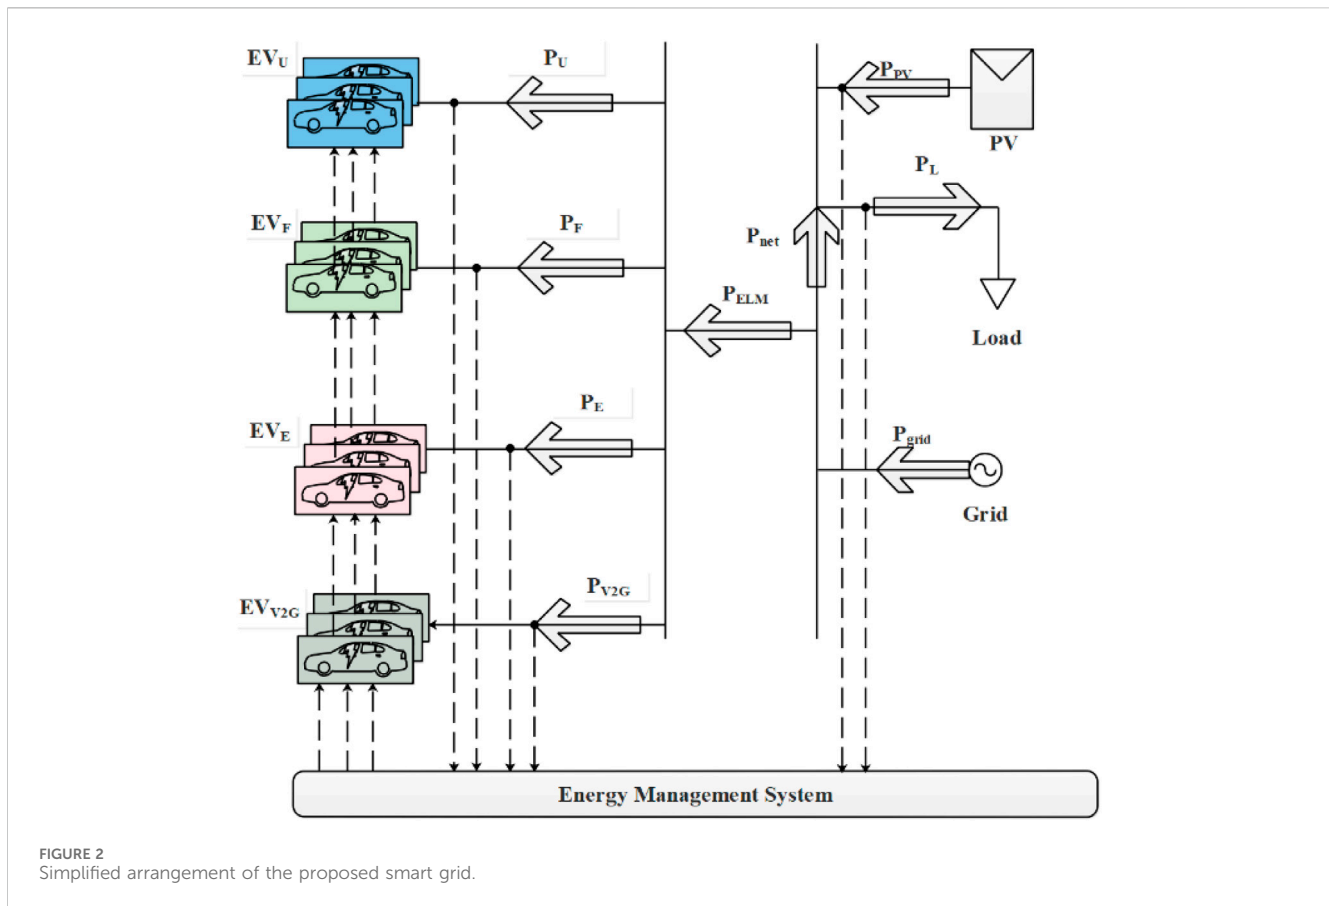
$EV_U$

$P_U$

$P_{PV}$

PV

$P_L$

$EV_F$

$P_F$

$P_{net}$

$P_{ELM}$

Load

$EV_E$

$P_E$

$P_{grid}$

Grid

$EV_{V2G}$

$P_{V2G}$

Energy Management System

FIGURE 2
Simplified arrangement of the proposed smart grid.